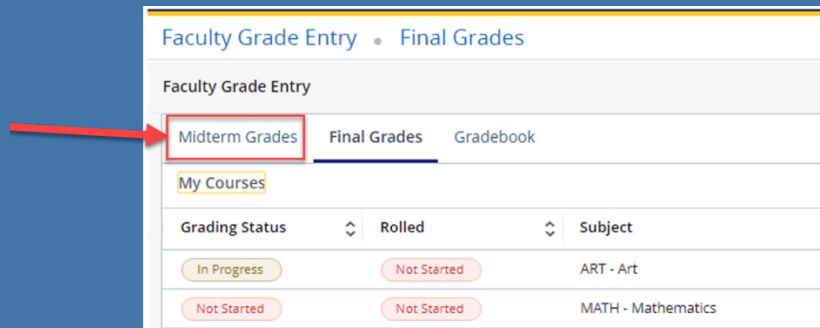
Faculty Grade Entry • Final Grades

Faculty Grade Entry

Midterm Grades Final Grades Gradebook

My Courses

| Grading Status | Rolled | Subject |
|---|---|---|
| In Progress | Not Started | ART - Art |
| Not Started | Not Started | MATH - Mathematics |